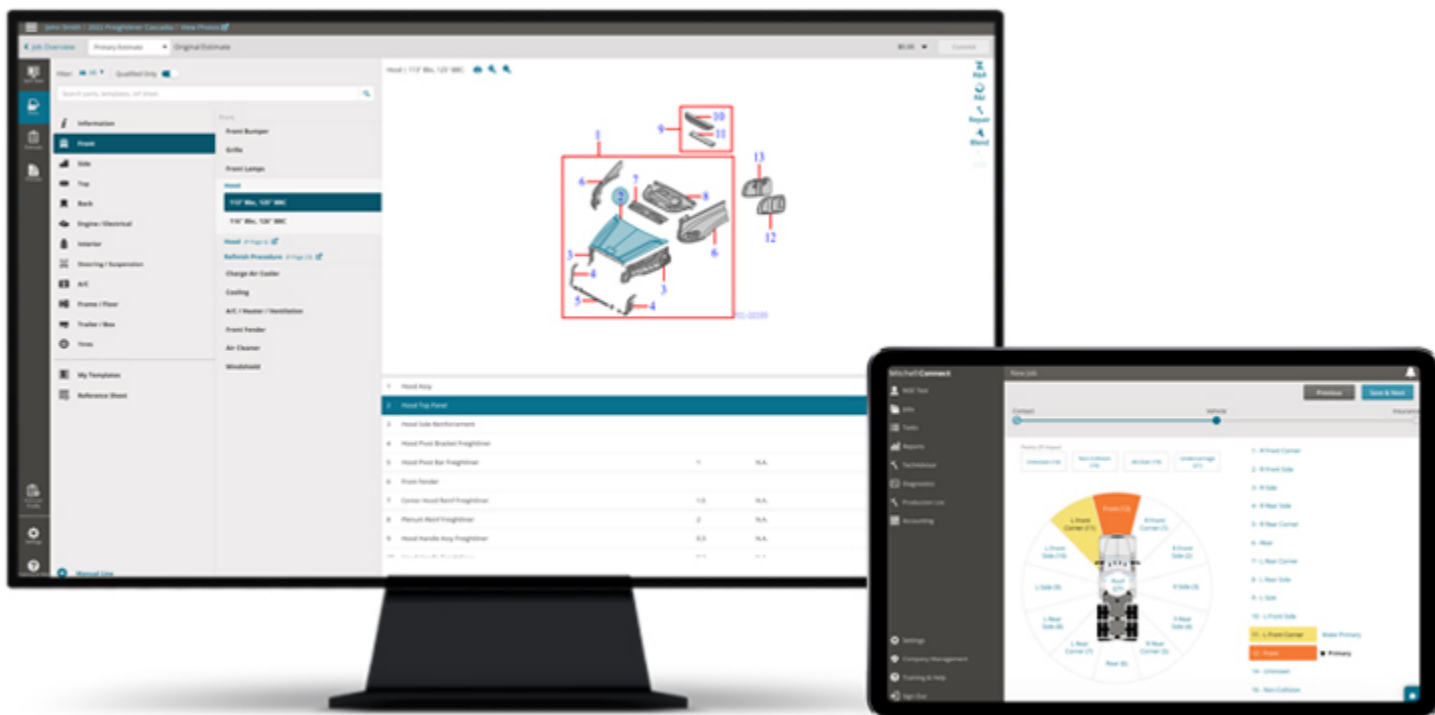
John Smith | 2022 Freightliner Cascadia View Photos

Job Overview Primary Estimate Original Estimate $0.00 Commit

Filter: All Qualified Only

Search parts, templates, ref sheet

Information
Front
Side
Top
Back
Engine / Electrical
Interior
Steering / Suspension
A/C
Frame / Floor
Trailer / Box
Tires

My Templates
Reference Sheet

Manual Line

Front
Front Bumper
Grille
Front Lamps
Hood
113" Bbc, 125" BBC
116" Bbc, 126" BBC
Hood
Refinish Procedure
Charge Air Cooler
Cooling
A/C / Heater / Ventilation
Front Fender
Air Cleaner
Windshield

Hood | 113" Bbc, 125" BBC

R&I
R&I
Repair
Blend

1
2
3
3
4
4
5
6
6
7
8
9
10
11
12
13

| | | | |
|---|---|---|---|
| 1 | Hood Assy | | |
| 2 | Hood Top Panel | | |
| 3 | Hood Side Reinforcement | | |
| 4 | Hood Pivot Bracket Freightliner | | |
| 5 | Hood Pivot Bar Freightliner | 1 | N.A. |
| 6 | Front fender | | |
| 7 | Center Hood Reinf Freightliner | 1.6 | N.A. |
| 8 | Plenum Reinf Freightliner | 2 | N.A. |
| 9 | Hood Handle Assy Freightliner | 0.3 | N.A. |

Mitchell Connect
New Job
BOZ Tool
Jobs
Tasks
Reports
TechAdvisor
Diagnostics
Production List
Accounting
Settings
Company Management
Training & Help
Sign Out

Previous Save & Next
Contact Vehicle Insurance

Points Of Impact
Unknown
Non-Collision
All Over
Undercarriage

Front (12)
L Front Corner (11)
R Front Corner
L Front Side (10)
R Front Side
L Side (9)
R Side
L Rear Side
R Rear Side
L Rear Corner
R Rear Corner
Rear (6)
Roof

1 - R Front Corner
2 - R Front Side
3 - R Side
4 - R Rear Side
5 - R Rear Corner
6 - Rear
7 - L Rear Corner
8 - L Rear Side
9 - L Side
10 - L Front Side
11 - L Front Corner Make Primary
12 - Front Primary
14 - Unknown
15 - Non Collision